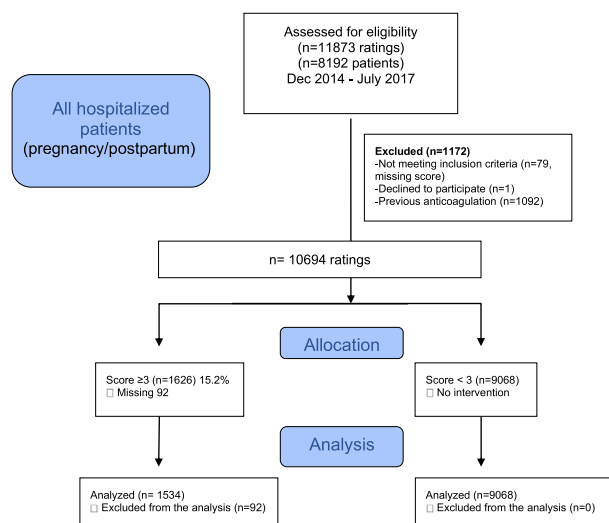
All hospitalized patients
(pregnancy/postpartum)

Assessed for eligibility
(n=11873 ratings)
(n=8192 patients)
Dec 2014 - July 2017

Excluded (n=1172)
-Not meeting inclusion criteria (n=79, missing score)
-Declined to participate (n=1)
-Previous anticoagulation (n=1092)

n= 10694 ratings

Allocation

Score ≥3 (n=1626) 15.2%
 Missing 92

Score < 3 (n=9068)
 No intervention

Analysis

Analyzed (n= 1534)
 Excluded from the analysis (n=92)

Analyzed (n=9068)
 Excluded from the analysis (n=0)